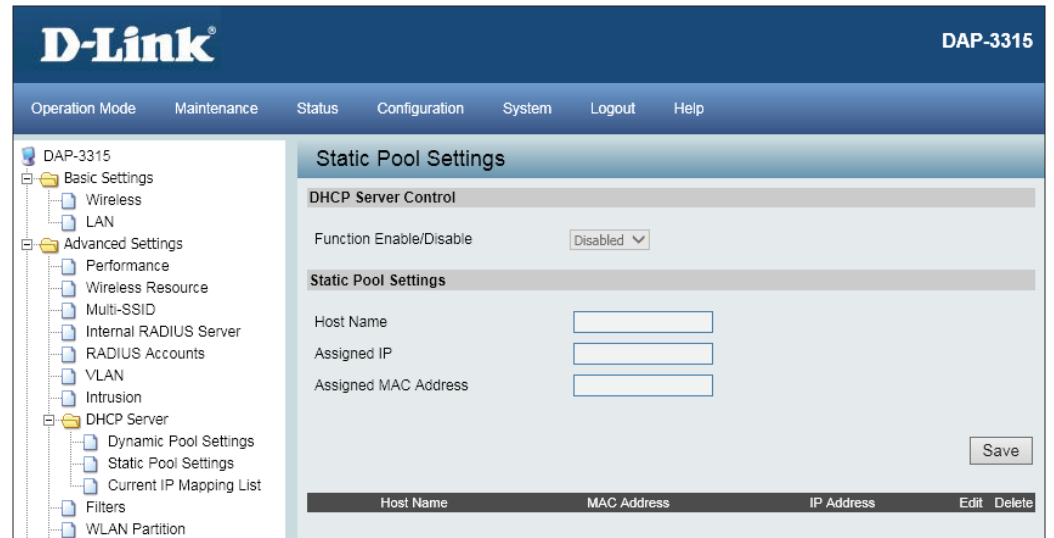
D-Link
DAP-3315

Operation Mode Maintenance Status Configuration System Logout Help

DAP-3315
Basic Settings
Wireless
LAN
Advanced Settings
Performance
Wireless Resource
Multi-SSID
Internal RADIUS Server
RADIUS Accounts
VLAN
Intrusion
DHCP Server
Dynamic Pool Settings
Static Pool Settings
Current IP Mapping List
Filters
WLAN Partition

Static Pool Settings

DHCP Server Control

Function Enable/Disable Disabled

Static Pool Settings

Host Name
Assigned IP
Assigned MAC Address

Save

| Host Name | MAC Address | IP Address | Edit | Delete |
|---|---|---|---|---|